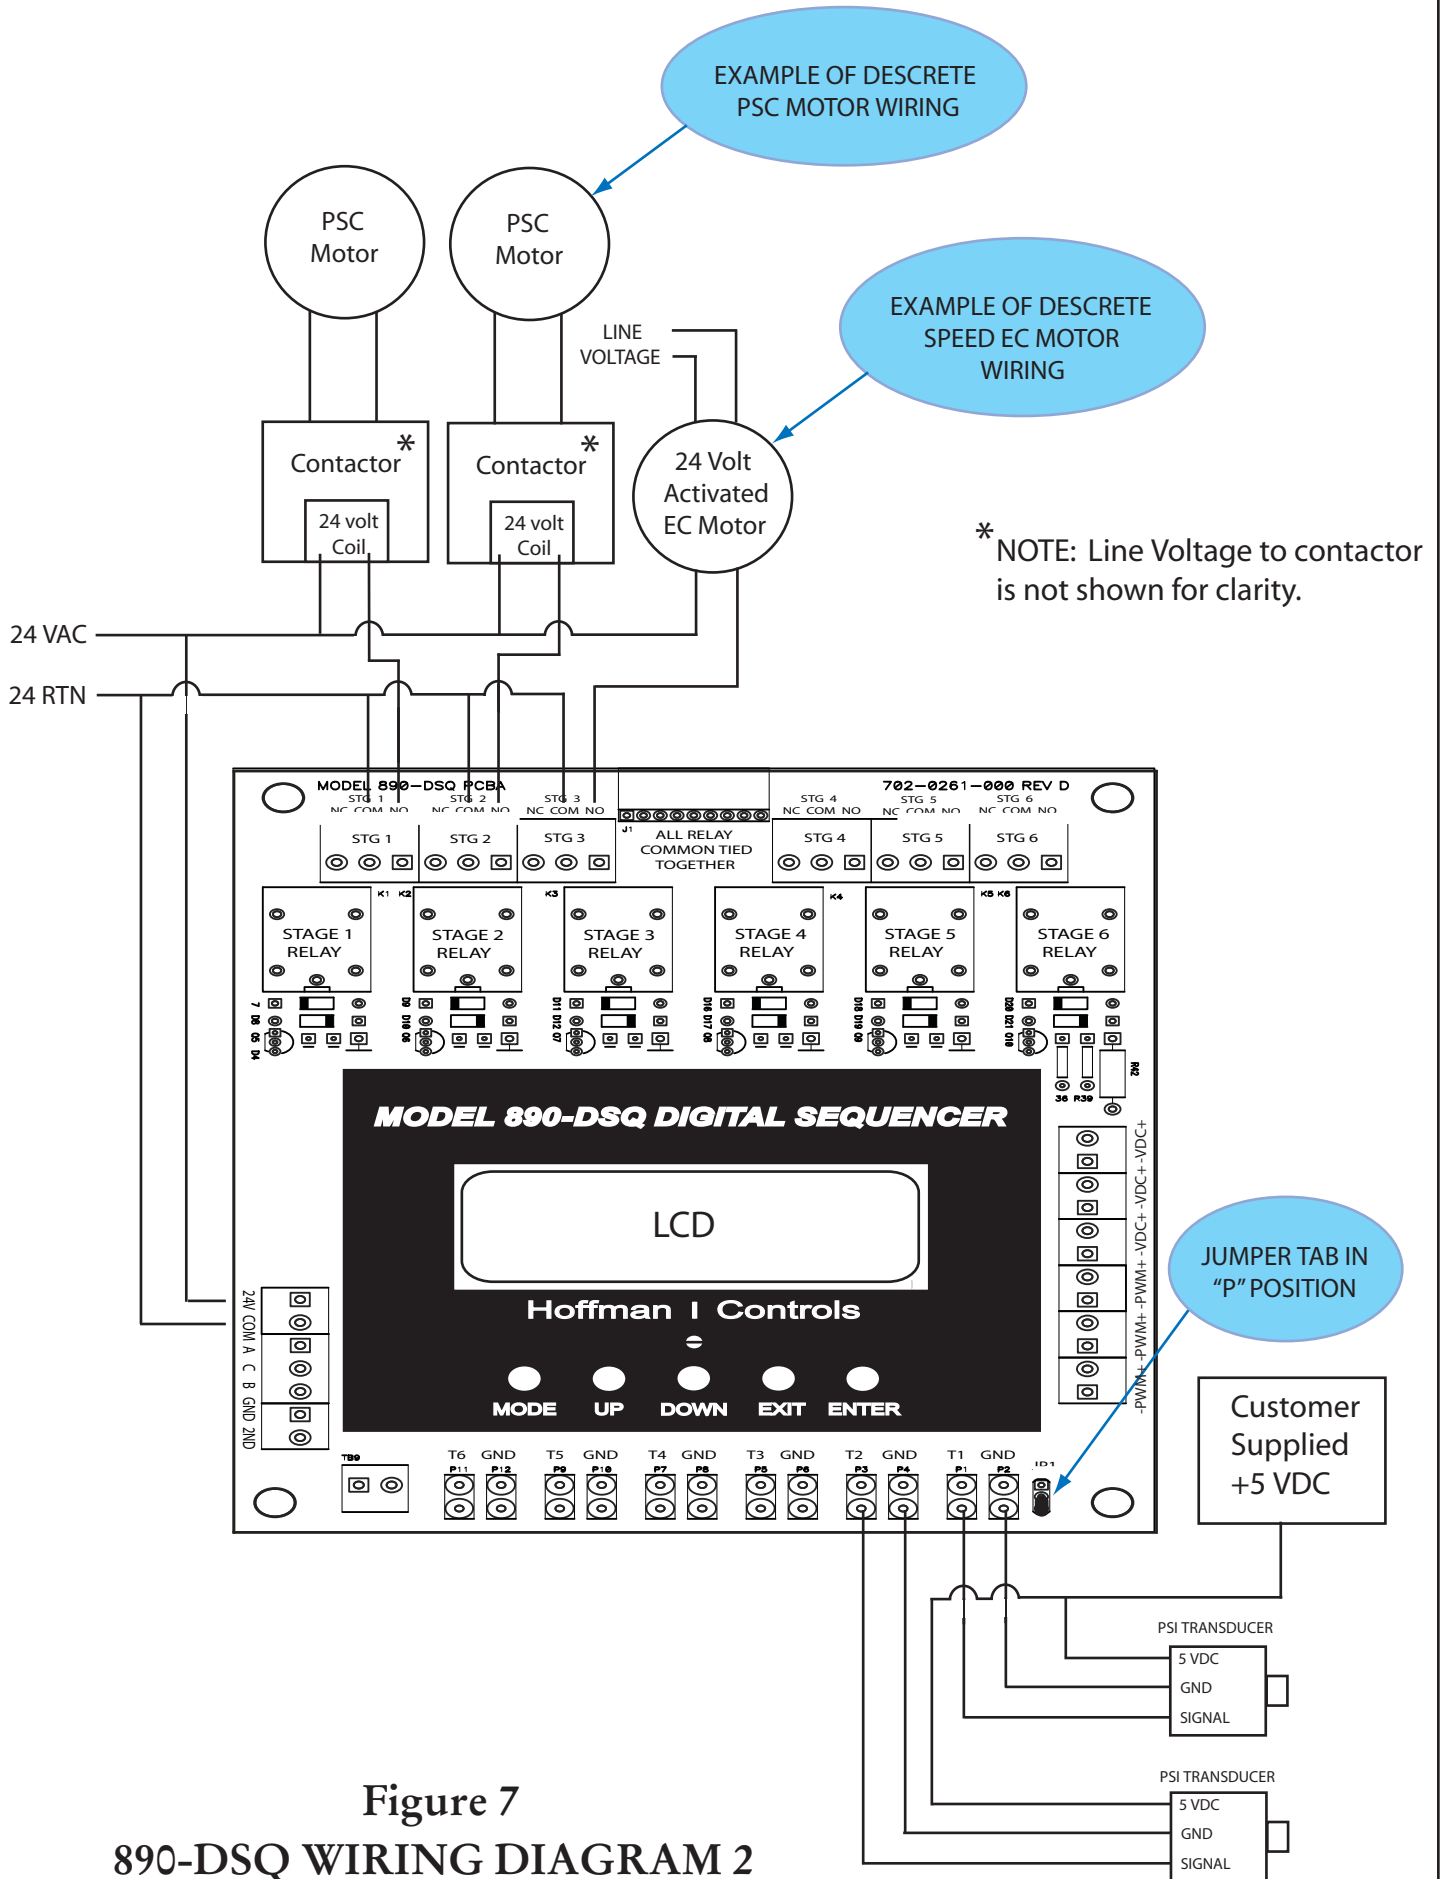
EXAMPLE OF DESCRETE PSC MOTOR WIRING

PSC Motor

PSC Motor

LINE VOLTAGE

EXAMPLE OF DESCRETE SPEED EC MOTOR WIRING

Contactor *
24 volt Coil

Contactor *
24 volt Coil

24 Volt Activated EC Motor

*NOTE: Line Voltage to contactor is not shown for clarity.

24 VAC

24 RTN

MODEL 890–DSQ PCBA

702–0261–000 REV D

STG 1 NC COM NO

STG 2 NC COM NO

STG 3 NC COM NO

STG 4 NC COM NO

STG 5 NC COM NO

STG 6 NC COM NO

STG 1

STG 2

STG 3

J1

ALL RELAY COMMON TIED TOGETHER

STG 4

STG 5

STG 6

K1 K2

K3

K4

K5 K6

STAGE 1 RELAY

STAGE 2 RELAY

STAGE 3 RELAY

STAGE 4 RELAY

STAGE 5 RELAY

STAGE 6 RELAY

R42

36 R39

MODEL 890-DSQ DIGITAL SEQUENCER

LCD

Hoffman Controls

MODE UP DOWN EXIT ENTER

-PWM+ -PWM+ -PWM+ -VDC+ -VDC+ -VDC+

JUMPER TAB IN “P” POSITION

24V COM A C B GND 2ND

TB9

T6 GND T5 GND T4 GND T3 GND T2 GND T1 GND

P11 P12 P9 P10 P7 P8 P5 P6 P3 P4 P1 P2

JP1

Customer Supplied +5 VDC

PSI TRANSDUCER
5 VDC
GND
SIGNAL

PSI TRANSDUCER
5 VDC
GND
SIGNAL

Figure 7
890-DSQ WIRING DIAGRAM 2